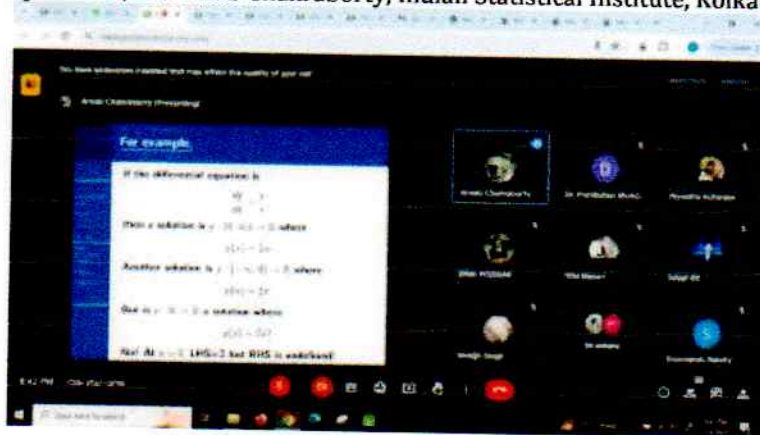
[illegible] Chakraborty, Indian Statistical Institute, Kolka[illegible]

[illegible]

Arnab Chakraborty (Presenting)

For example

If the differential equation is

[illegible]

then a solution is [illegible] where

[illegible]

Another solution is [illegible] where

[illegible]

But is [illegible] a solution where

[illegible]

No! At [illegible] LHS=1 but RHS is undefined!

Arnab Chakraborty

Dr. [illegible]

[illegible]

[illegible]

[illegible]

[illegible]

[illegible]

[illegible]

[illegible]

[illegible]